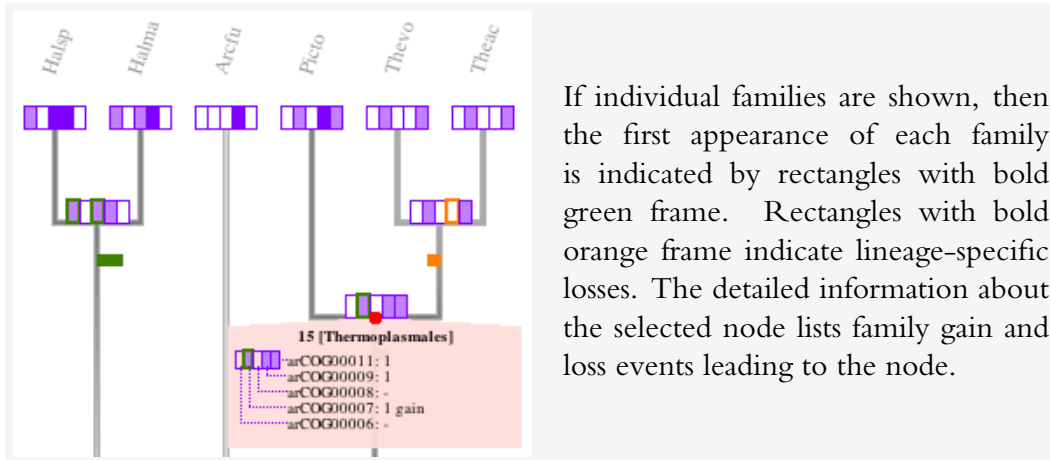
Halsp
Halma
Arcfu
Picto
Thevo
Theac

15 [Thermoplasmales]
arCOG00011: 1
arCOG00009: 1
arCOG00008: -
arCOG00007: 1 gain
arCOG00006: -

If individual families are shown, then the first appearance of each family is indicated by rectangles with bold green frame. Rectangles with bold orange frame indicate lineage-specific losses. The detailed information about the selected node lists family gain and loss events leading to the node.